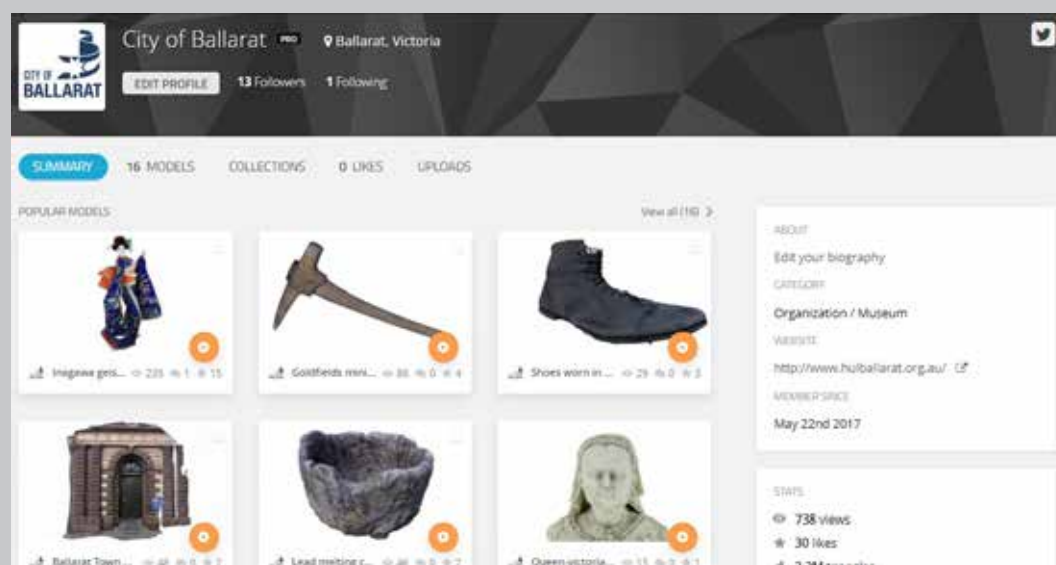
CITY OF BALLARAT

City of Ballarat PRO Ballarat, Victoria

EDIT PROFILE 13 Followers 1 Following

SUMMARY 16 MODELS COLLECTIONS 0 LIKES UPLOADS

POPULAR MODELS

View all (16)

Inagawa geis... 235 1 15

Goldfields mini... 86 0 4

Shoes worn in... 29 0 3

Ballarat Town... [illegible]

Lead melting c... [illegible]

Queen victoria... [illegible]

ABOUT

Edit your biography

CATEGORY

Organization / Museum

WEBSITE

http://www.hulballarat.org.au/

MEMBER SINCE

May 22nd 2017

STATS

738 views

30 likes

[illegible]